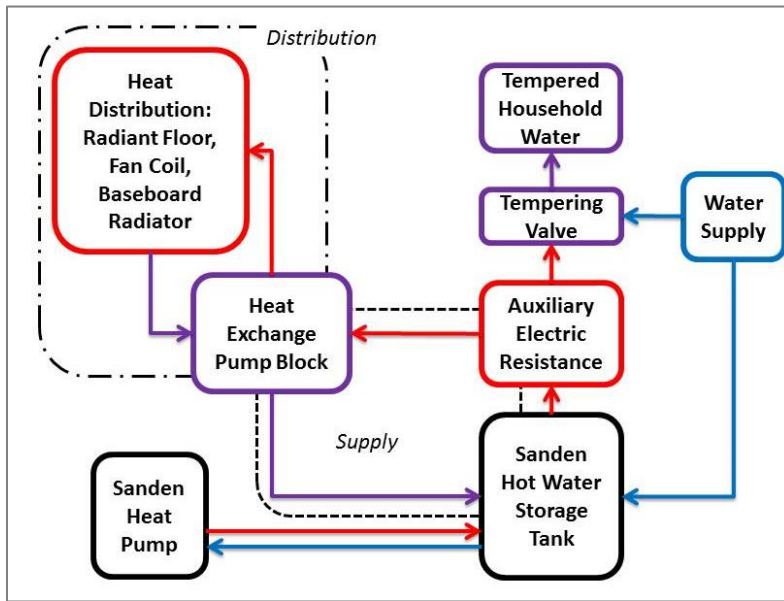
Distribution

Heat Distribution: Radiant Floor, Fan Coil, Baseboard Radiator

Tempered Household Water

Tempering Valve

Water Supply

Heat Exchange Pump Block

Auxiliary Electric Resistance

Supply

Sanden Heat Pump

Sanden Hot Water Storage Tank